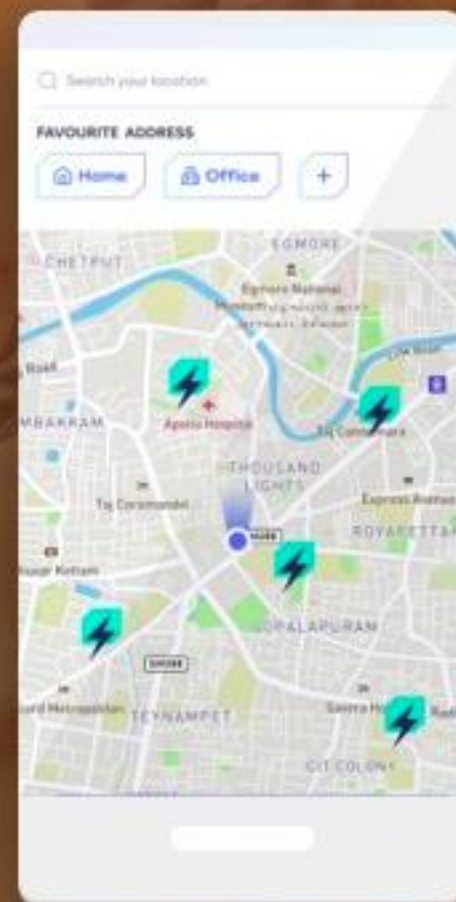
Search your location

FAVOURITE ADDRESS

Home

Office

+

EGMORE

CHETPUT

Egmore National Museum

MBAKKRAM

Apollo Hospital

Taj Coromandel

THOUSAND LIGHTS

Express Avenue

ROYAPETTAH

OPALAPURAM

TEYNAMPET

CIT COLONY